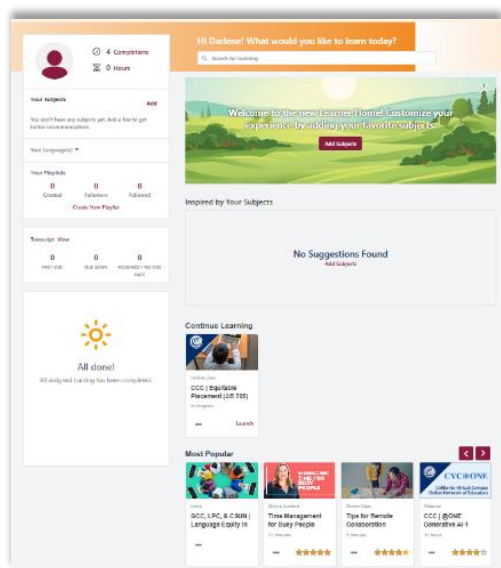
4 Completions
0 Hours

Your Subjects
Add
You don't have any subjects yet. Add a few to get better recommendations.

Your Language(s) ▾

Your Playlists
0 Created
0 Followers
0 Followed
Create New Playlist

Transcript View
0 PAST DUE
0 DUE SOON
0 REGISTERED / NO DUE DATE

All done!
All assigned training has been completed.

Hi Darlene! What would you like to learn today?
Search for learning

Welcome to the new Learner Home! Customize your experience by adding your favorite subjects.
Add Subjects

Inspired by Your Subjects
No Suggestions Found
Add Subjects

Continue Learning
Online Class
CCC | Equitable Placement (AB 705)
In Progress
Launch

Most Popular
Event
GCC, LPC, & CSUN | Language Equity in
—

Online Content
MANAGING TIME FOR BUSY PEOPLE
Time Management for Busy People
17 minutes
—

Online Class
Tips for Remote Collaboration
5 minutes
—

Webinar
CVC@ONE
California Virtual Campus Online Network of Educators
CCC | @ONE Generative AI-1
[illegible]
—